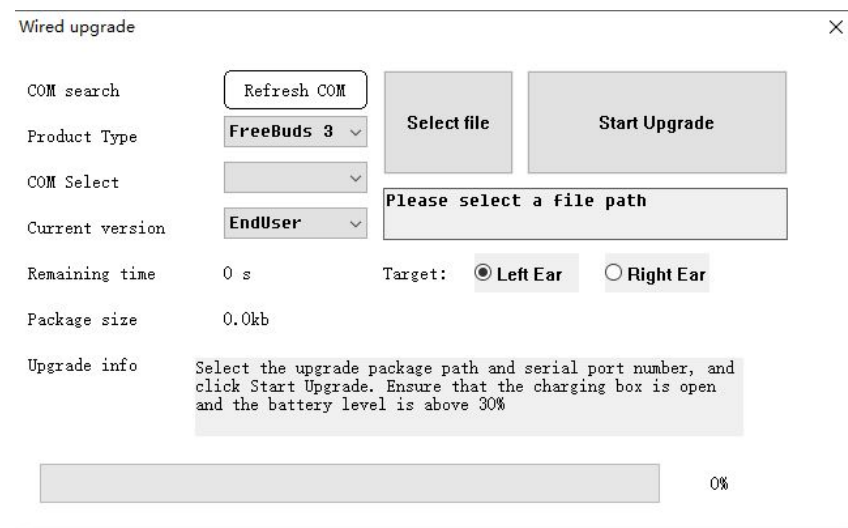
Wired upgrade

×

COM search
Refresh COM
Select file
Start Upgrade

Product Type
FreeBuds 3

COM Select

Please select a file path

Current version
EndUser

Remaining time
0 s
Target:
Left Ear
Right Ear

Package size
0.0kb

Upgrade info
Select the upgrade package path and serial port number, and click Start Upgrade. Ensure that the charging box is open and the battery level is above 30%

0%